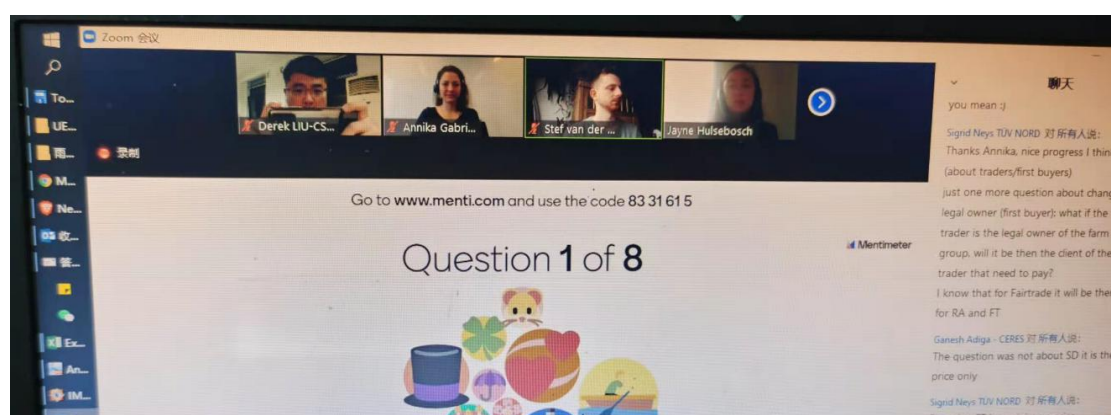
Zoom 会议

To...
UE...
南...
M...
Ne...
收...
答...
Ex...
An...
IM...

Derek LIU-CS...
Annika Gabri...
Stef van der ...
Jayne Hulsebosch

录制

Go to www.menti.com and use the code 83 31 61 5

Mentimeter

Question 1 of 8

聊天

you mean :)

Sigrid Neys TUV NORD 对 所有人说:
Thanks Annika, nice progress I thin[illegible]
(about traders/first buyers)
just one more question about chan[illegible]
legal owner (first buyer): what if the
trader is the legal owner of the farm
group, will it be then the client of the
trader that need to pay?
I know that for Fairtrade it will be the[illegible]
for RA and FT

Ganesh Adiga - CERES 对 所有人说:
The question was not about SD it is th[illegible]
price only

Sigrid Neys TUV NORD 对 所有人说: